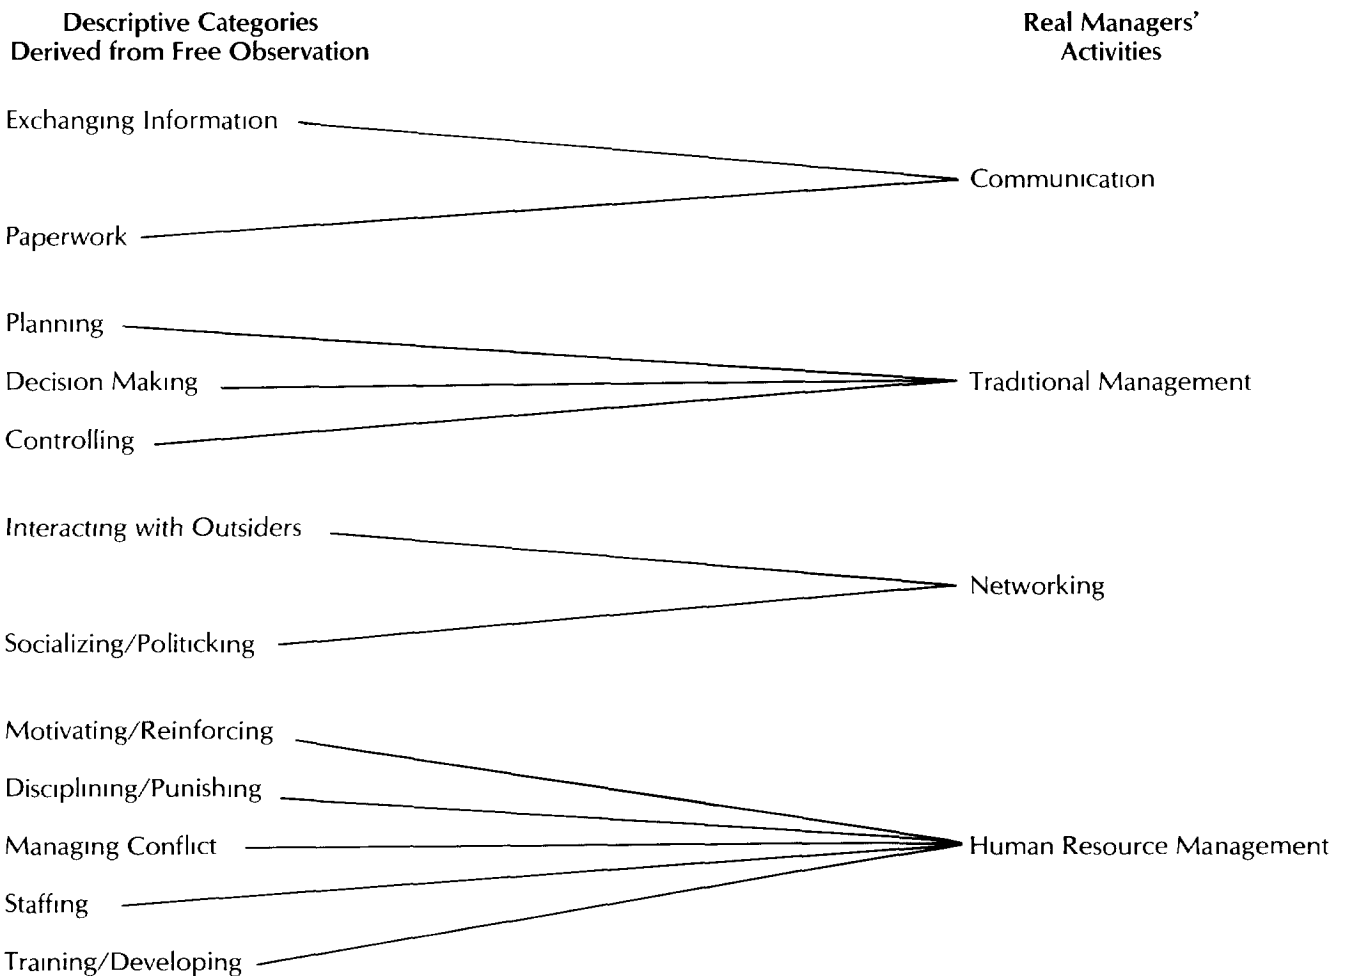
Descriptive Categories
Derived from Free Observation

Real Managers' Activities

Exchanging Information

Paperwork

Communication

Planning

Decision Making

Controlling

Traditional Management

Interacting with Outsiders

Socializing/Politicking

Networking

Motivating/Reinforcing

Disciplining/Punishing

Managing Conflict

Staffing

Training/Developing

Human Resource Management